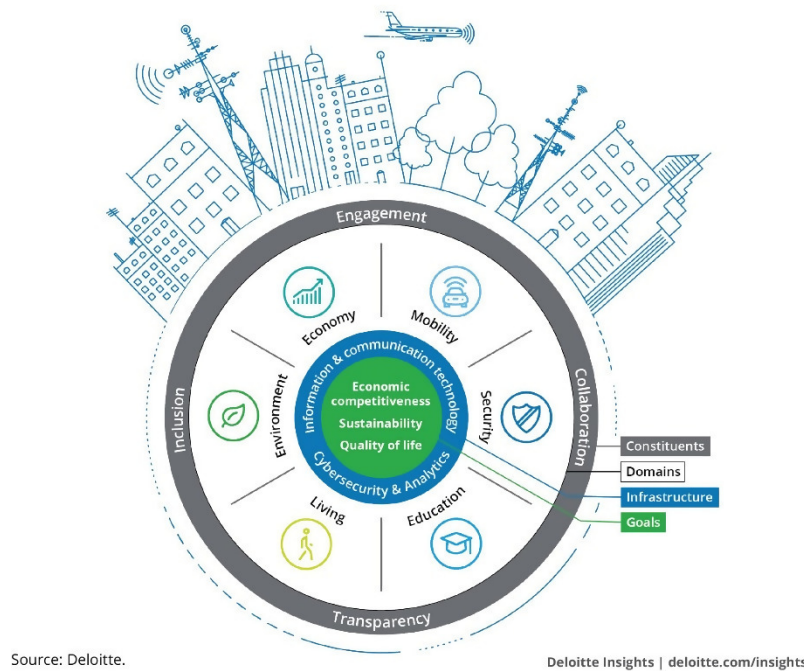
Engagement

Collaboration

Transparency

Inclusion

Economy

Mobility

Security

Education

Living

Environment

Information & communication technology

Cybersecurity & Analytics

Economic competitiveness

Sustainability

Quality of life

Constituents

Domains

Infrastructure

Goals

Source: Deloitte.

Deloitte Insights | deloitte.com/insights